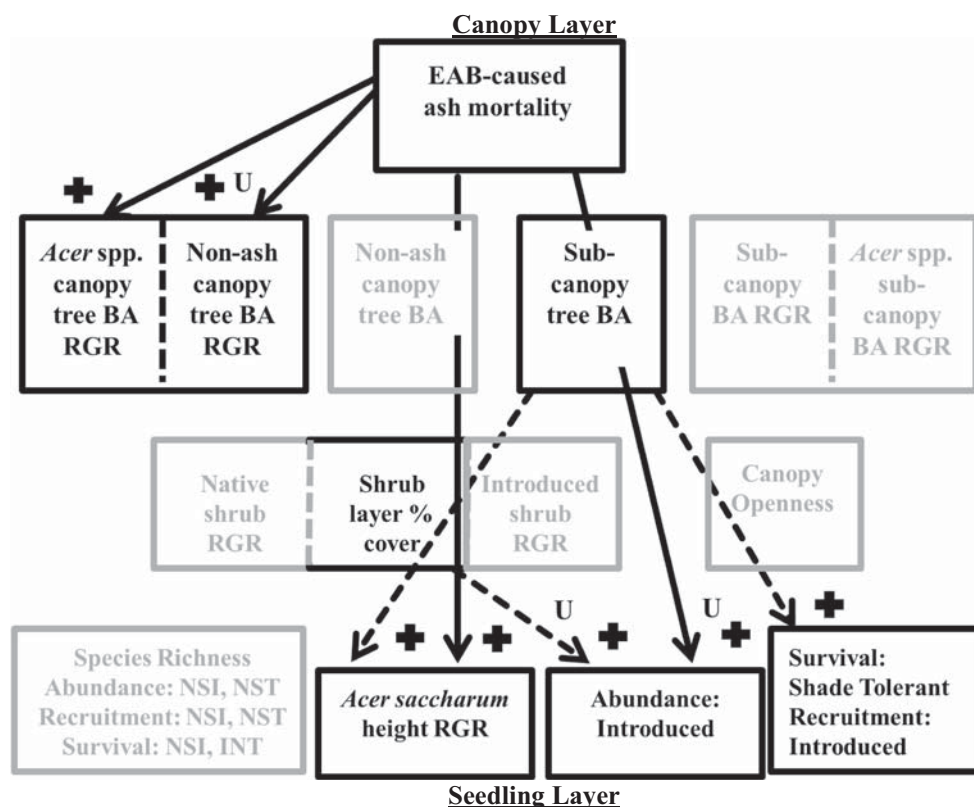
Canopy Layer

EAB-caused ash mortality

+

+ U

Acer spp. canopy tree BA RGR

Non-ash canopy tree BA RGR

Non-ash canopy tree BA

Sub-canopy tree BA

Sub-canopy BA RGR

Acer spp. sub-canopy BA RGR

Native shrub RGR

Shrub layer % cover

Introduced shrub RGR

Canopy Openness

U

U

+

+

+

+

+

Species Richness
Abundance: NSI, NST
Recruitment: NSI, NST
Survival: NSI, INT

Acer saccharum height RGR

Abundance: Introduced

Survival: Shade Tolerant
Recruitment: Introduced

Seedling Layer